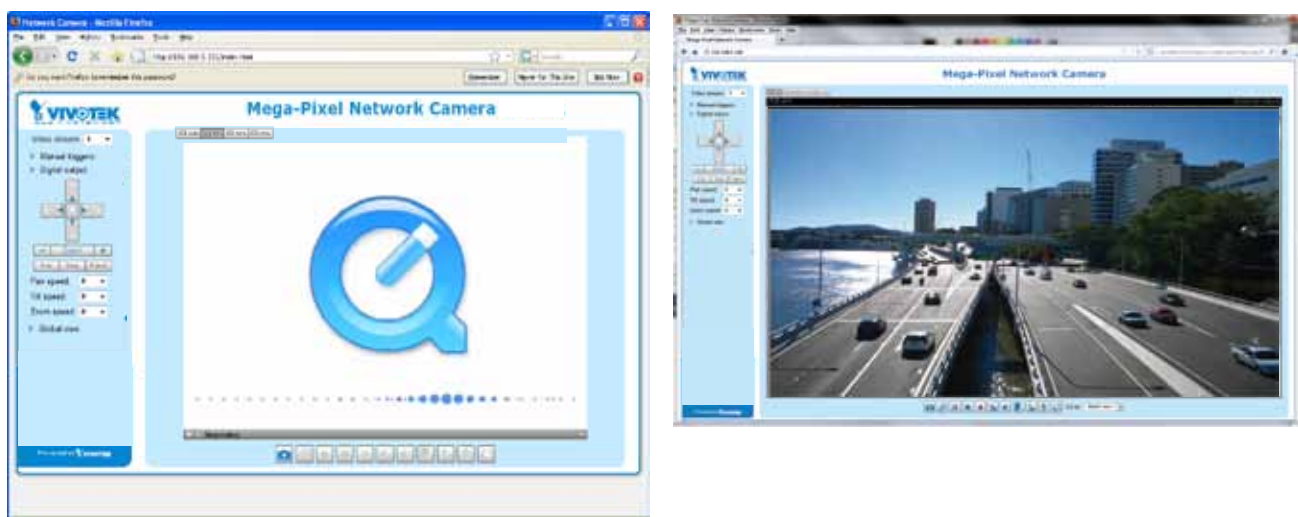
Network Camera - Mozilla Firefox

File Edit View History Bookmarks Tools Help

Do you want Firefox to remember this password?

Remember Never for This Site Not Now

VIVOTEK

Mega-Pixel Network Camera

Video stream

Manual triggers

Digital output

Pan speed

Tilt speed

Zoom speed

Global view

VIVOTEK

Mega-Pixel Network Camera